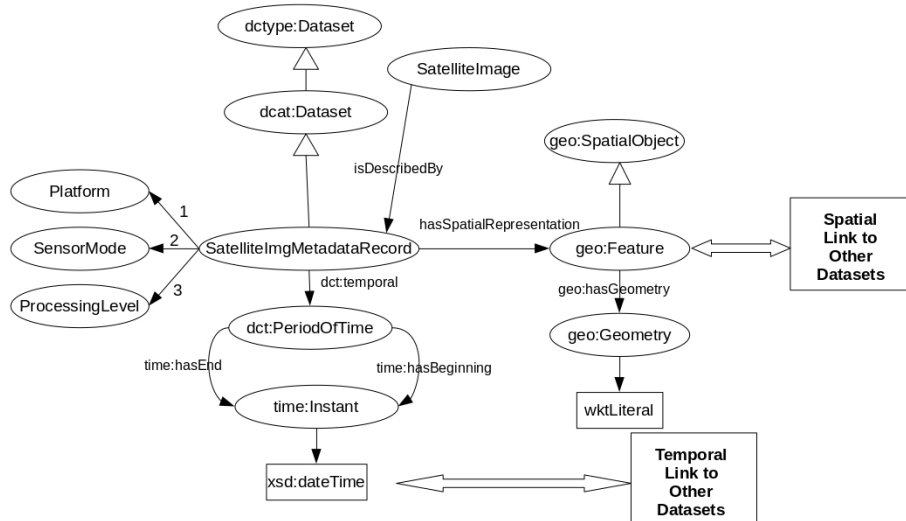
dctype:Dataset

SatelliteImage

dcat:Dataset

geo:SpatialObject

isDescribedBy

Platform

1

hasSpatialRepresentation

Spatial Link to Other Datasets

SensorMode

2

SatelliteImgMetadataRecord

geo:Feature

3

dct:temporal

geo:hasGeometry

ProcessingLevel

dct:PeriodOfTime

geo:Geometry

time:hasEnd

time:hasBeginning

time:Instant

wktLiteral

Temporal Link to Other Datasets

xsd:dateTime